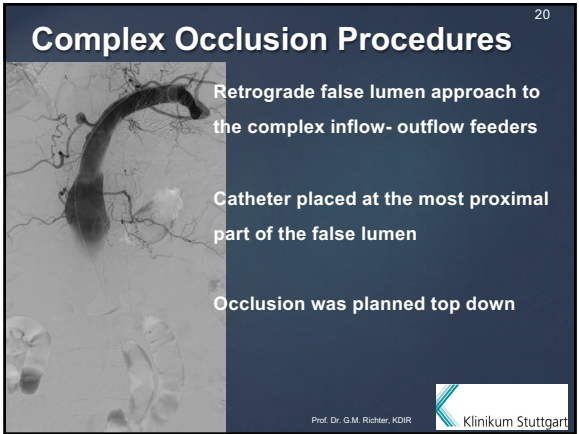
20

Complex Occlusion Procedures

Retrograde false lumen approach to the complex inflow- outflow feeders

Catheter placed at the most proximal part of the false lumen

Occlusion was planned top down

Prof. Dr. G.M. Richter, KDIR

Klinikum Stuttgart